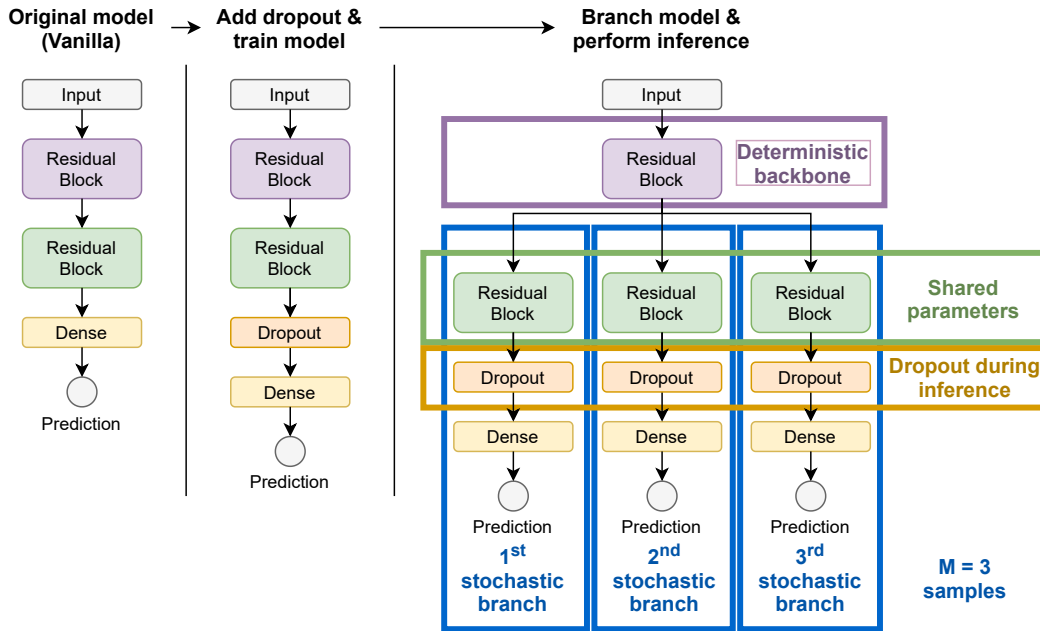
Original model (Vanilla)

Add dropout & train model

Branch model & perform inference

Input

Residual Block

Residual Block

Dense

Prediction

Input

Residual Block

Residual Block

Dropout

Dense

Prediction

Input

Residual Block

Deterministic backbone

Residual Block

Residual Block

Residual Block

Shared parameters

Dropout

Dropout

Dropout

Dropout during inference

Dense

Dense

Dense

Prediction

Prediction

Prediction

1$^{st}$ stochastic branch

2$^{nd}$ stochastic branch

3$^{rd}$ stochastic branch

M = 3 samples